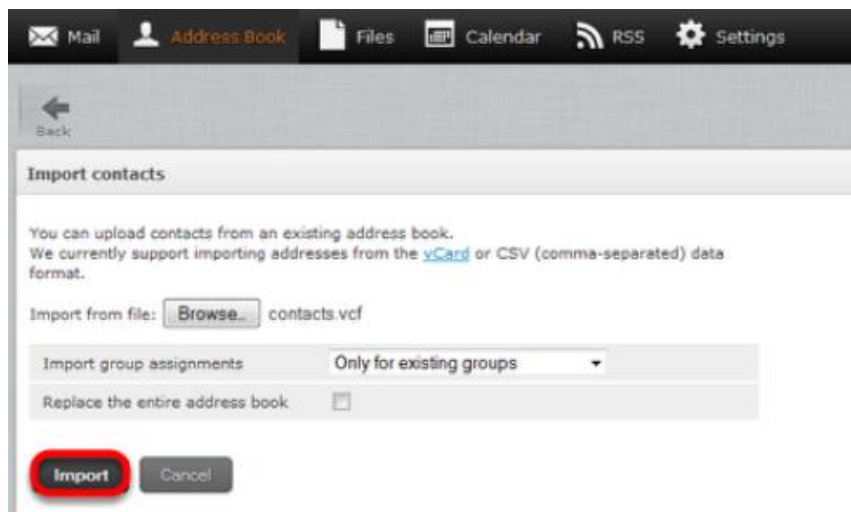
Mail Address Book Files Calendar RSS Settings

Back

Import contacts

You can upload contacts from an existing address book.
We currently support importing addresses from the vCard or CSV (comma-separated) data format.

Import from file: Browse... contacts.vcf

| Import group assignments | Only for existing groups |
|---|---|
| Replace the entire address book | |

Import Cancel